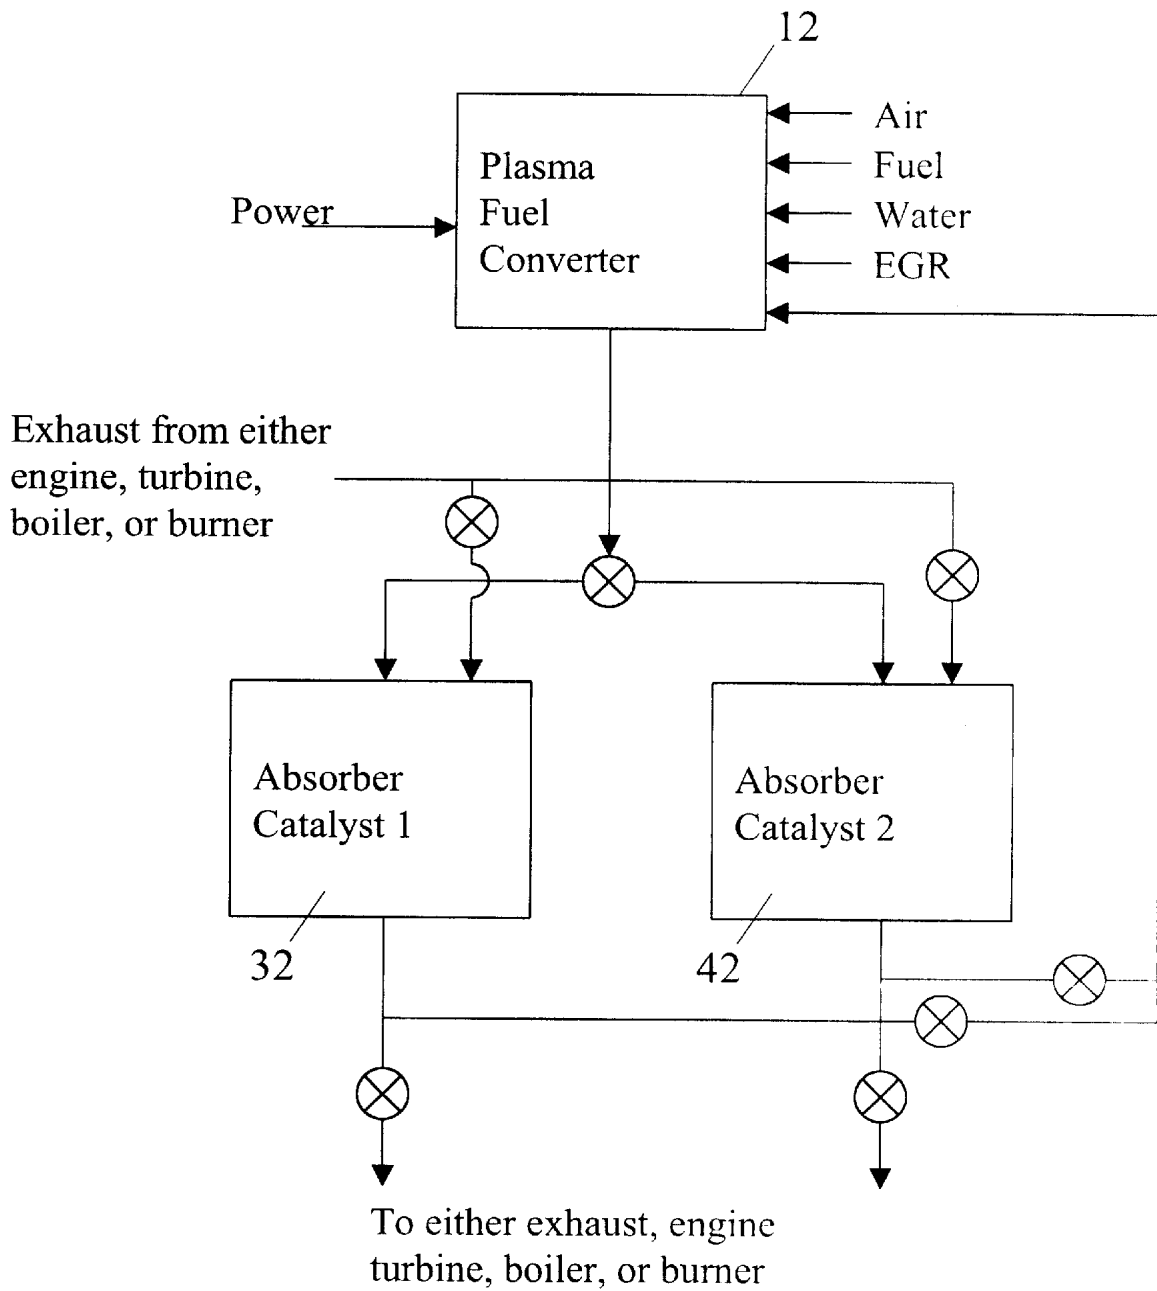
12

Plasma Fuel Converter

Air
Fuel
Water
EGR

Power

Exhaust from either engine, turbine, boiler, or burner

Absorber Catalyst 1

32

Absorber Catalyst 2

42

To either exhaust, engine turbine, boiler, or burner